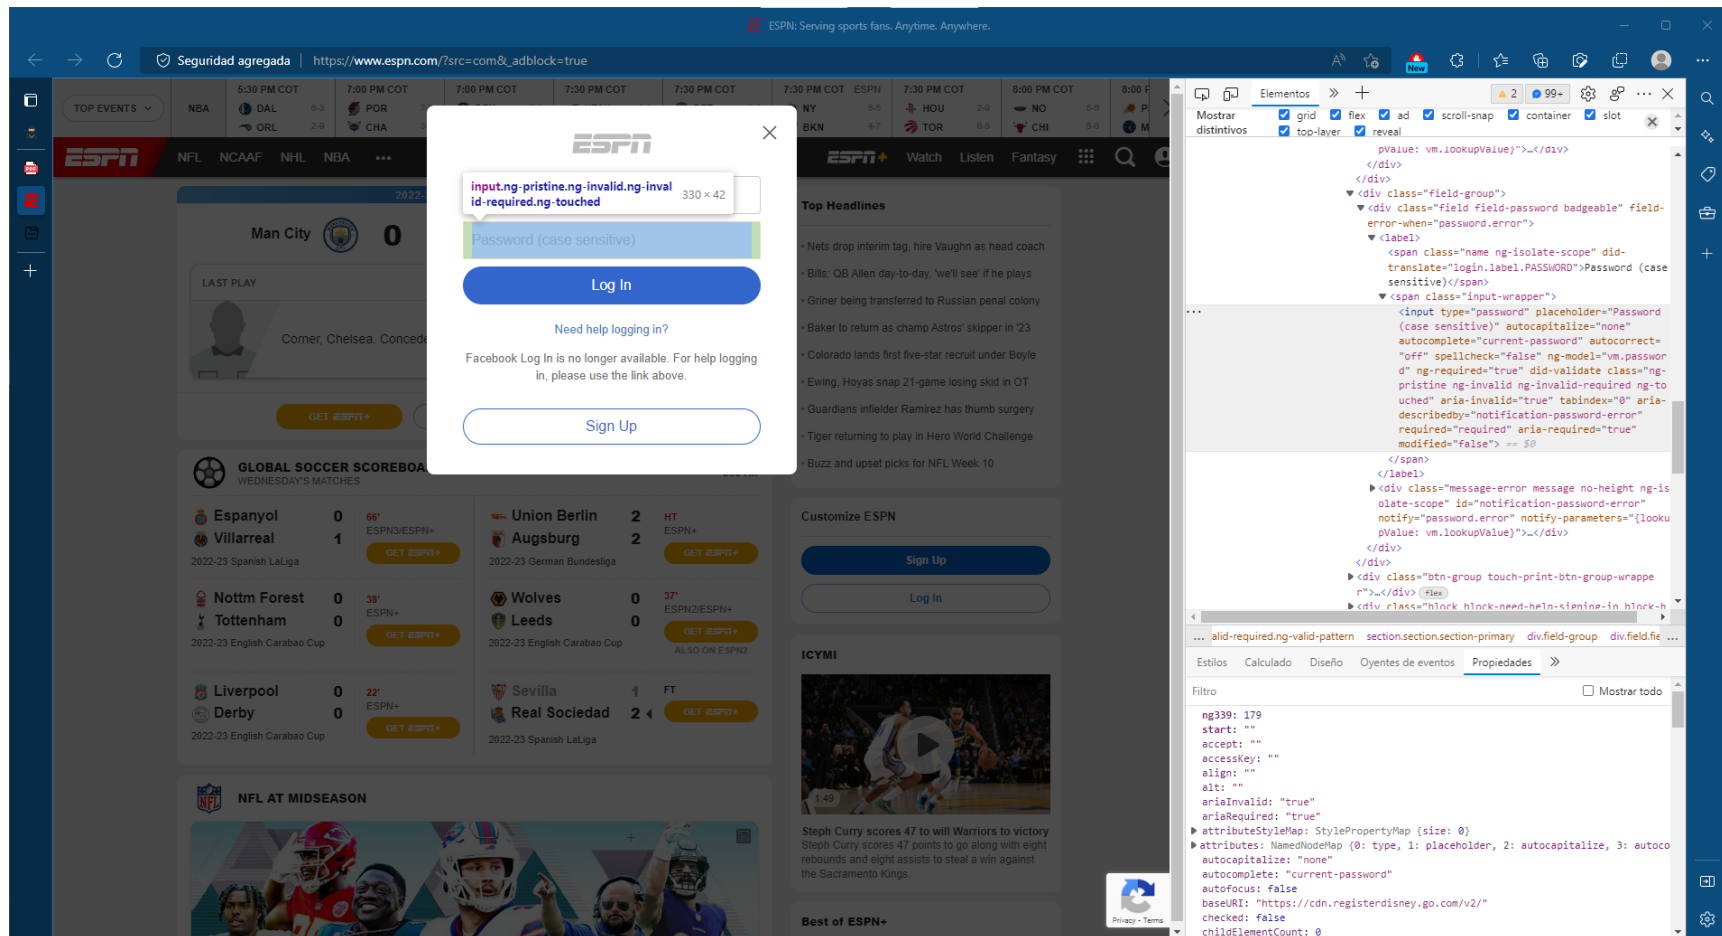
ESPN: Serving sports fans. Anytime. Anywhere.

Seguridad agregada https://www.espn.com/?src=com&_adblock=true

TOP EVENTS NBA 5:30 PM COT DAL ORL 7:00 PM COT POR CHA 7:00 PM COT 7:30 PM COT 7:30 PM COT 7:30 PM COT ESPN NY BKN 7:30 PM COT HOU TOR 8:00 PM COT NO CHI 8:00

NFL NCAAF NHL NBA ••• Watch Listen Fantasy

Man City 0

LAST PLAY

Corner, Chelsea. Conced

GET ESPN+

GLOBAL SOCCER SCOREBOA
WEDNESDAY'S MATCHES

Espanyol 0 66' ESPN3/ESPN+
Villarreal 1
GET ESPN+
2022-23 Spanish LaLiga

Union Berlin 2 HT ESPN+
Augsburg 2
GET ESPN+
2022-23 German Bundesliga

Nottm Forest 0 38' ESPN+
Tottenham 0
GET ESPN+
2022-23 English Carabao Cup

Wolves 0 37' ESPN2/ESPN+
Leeds 0
GET ESPN+
ALSO ON ESPN2
2022-23 English Carabao Cup

Liverpool 0 22' ESPN+
Derby 0
GET ESPN+
2022-23 English Carabao Cup

Sevilla 1 FT
Real Sociedad 2
GET ESPN+
2022-23 Spanish LaLiga

NFL AT MIDSEASON

ESPN

input.ng-pristine.ng-invalid.ng-invalid-required.ng-touched 330 × 42

Password (case sensitive)

Log In

Need help logging in?

Facebook Log In is no longer available. For help logging in, please use the link above.

Sign Up

Top Headlines
Nets drop interim tag, hire Vaughn as head coach
Bills: QB Allen day-to-day, 'we'll see' if he plays
Griner being transferred to Russian penal colony
Baker to return as champ Astros' skipper in '23
Colorado lands first five-star recruit under Boyle
Ewing, Hoyas snap 21-game losing skid in OT
Guardians infielder Ramirez has thumb surgery
Tiger returning to play in Hero World Challenge
Buzz and upset picks for NFL Week 10

Customize ESPN
Sign Up
Log In

ICYMI
1:49
Steph Curry scores 47 to will Warriors to victory
Steph Curry scored 47 points to go along with eight rebounds and eight assists to steal a win against the Sacramento Kings.

Best of ESPN+

Privacy - Terms

Elementos 2 99+
Mostrar distintivos grid flex ad scroll-snap container slot top-layer reveal

pValue: vm.lookupValue}">…</div>
</div>
</div>
<div class="field-group">
<div class="field field-password badgeable" field-error-when="password.error">
<label>
<span class="name ng-isolate-scope" did-translate="login.label.PASSWORD">Password (case sensitive)</span>
<span class="input-wrapper">
<input type="password" placeholder="Password (case sensitive)" autocapitalize="none" autocomplete="current-password" autocorrect="off" spellcheck="false" ng-model="vm.password" ng-required="true" did-validate class="ng-pristine ng-invalid ng-invalid-required ng-touched" aria-invalid="true" tabindex="0" aria-describedby="notification-password-error" required="required" aria-required="true" modified="false"> == $0
</span>
</label>
<div class="message-error message no-height ng-isolate-scope" id="notification-password-error" notify="password.error" notify-parameters="{lookupValue: vm.lookupValue}">…</div>
</div>
</div>
<div class="btn-group touch-print-btn-group-wrapper">…</div> flex
<div class="block block-need-help-signing-in block-h

alid-required.ng-valid-pattern section.section.section-primary div.field-group div.field.fie

Estilos Calculado Diseño Oyentes de eventos Propiedades

Filtro Mostrar todo

ng339: 179
start: ""
accept: ""
accessKey: ""
align: ""
alt: ""
ariaInvalid: "true"
ariaRequired: "true"
attributeStyleMap: StylePropertyMap {size: 0}
attributes: NamedNodeMap {0: type, 1: placeholder, 2: autocapitalize, 3: autoco
autocapitalize: "none"
autocomplete: "current-password"
autofocus: false
baseURI: "https://cdn.registerdisney.go.com/v2/"
checked: false
childElementCount: 0